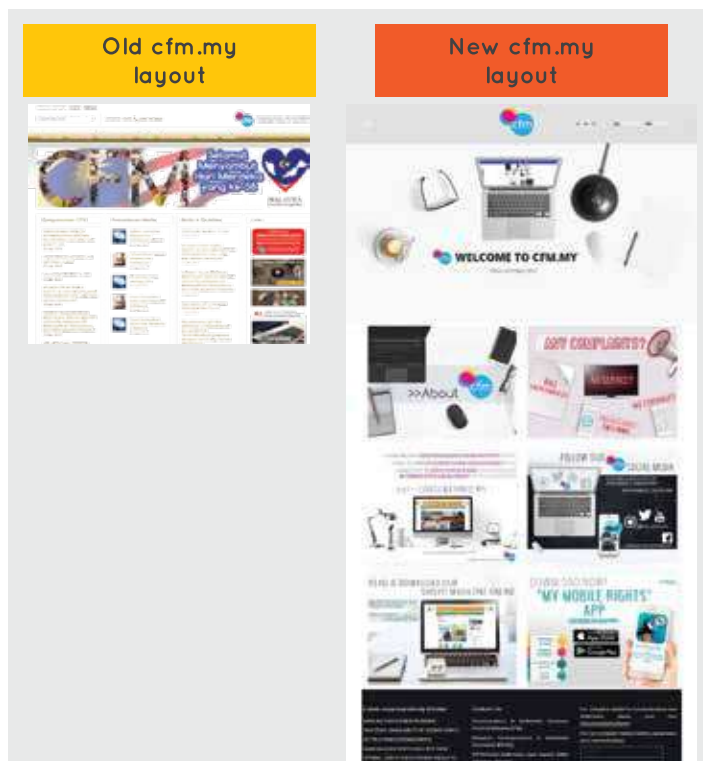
Old cfm.my layout

Selamat Menyambut Hari Merdeka yang ke-58

New cfm.my layout

cfm

WELCOME TO CFM.MY

>>About

ANY COMPLAINTS?

FOLLOW OUR SOCIAL MEDIA

READ & DOWNLOAD OUR CONSUMER MAGAZINE ONLINE

DOWNLOAD NOW! "MY MOBILE RIGHTS" APP